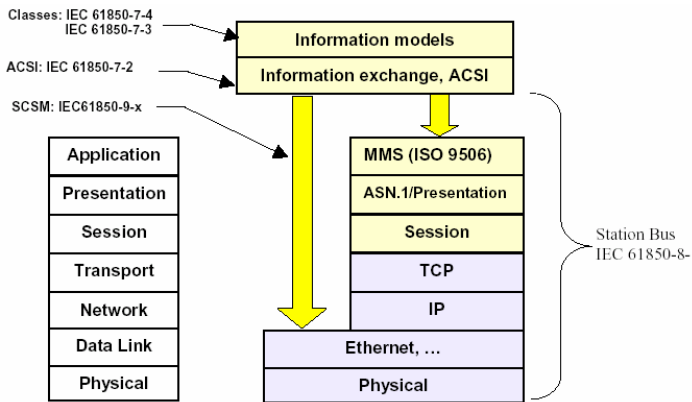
Classes: IEC 61850-7-4
IEC 61850-7-3

ACSI: IEC 61850-7-2

SCSM: IEC61850-9-x

Information models

Information exchange, ACSI

Application
Presentation
Session
Transport
Network
Data Link
Physical

MMS (ISO 9506)
ASN.1/Presentation
Session
TCP
IP
Ethernet, …
Physical

Station Bus
IEC 61850-8-